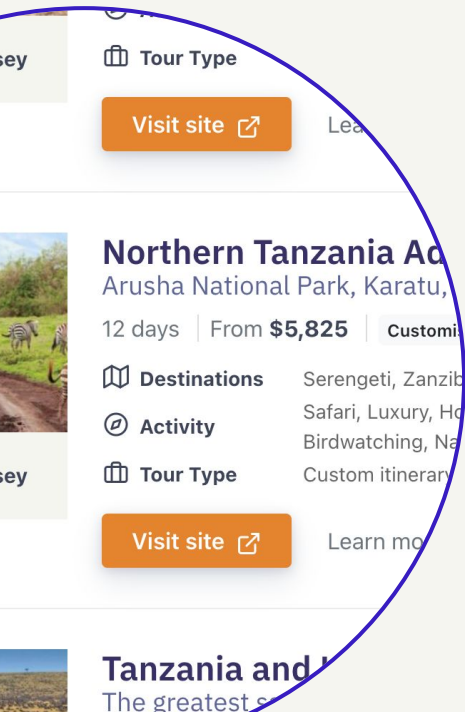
sey

Tour Type

Visit site

Lea

Northern Tanzania Ad

Arusha National Park, Karatu,

12 days | From $5,825 | Customi

Destinations Serengeti, Zanzib

Activity Safari, Luxury, Ho Birdwatching, Na

sey

Tour Type Custom itinerary

Visit site

Learn mo

Tanzania and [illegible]

The greatest s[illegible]